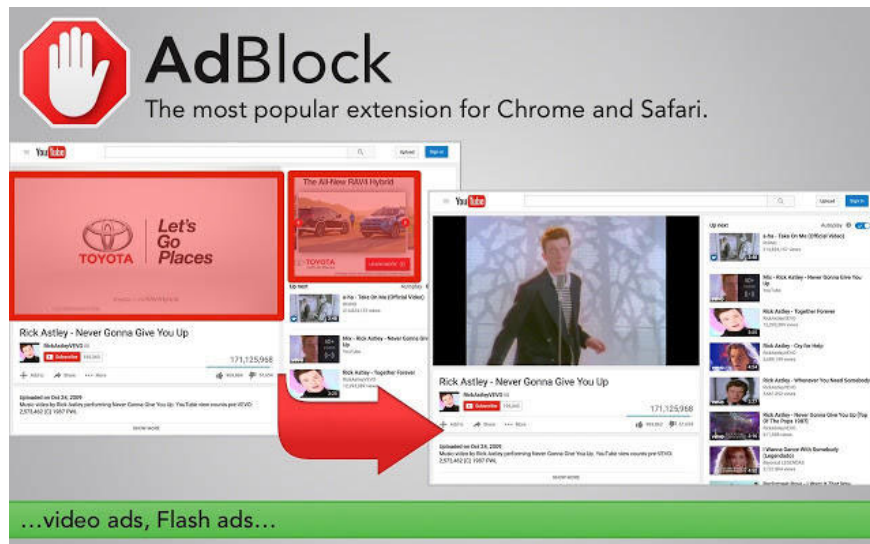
AdBlock
The most popular extension for Chrome and Safari.

YouTube
Upload Sign in

TOYOTA
Let's Go Places

The All-New RAV4 Hybrid
LEARN MORE

Rick Astley - Never Gonna Give You Up
RickAstleyVEVO
Subscribe
171,125,968
Add to Share More
Uploaded on Oct 24, 2009
Music video by Rick Astley performing Never Gonna Give You Up. YouTube view counts pre-VEVO: 2,573,462 (C) 1987 PWL
SHOW MORE

Up next
Autoplay
a-ha - Take On Me (Official Video)
Mix - Rick Astley - Never Gonna Give You Up
YouTube
Rick Astley - Together Forever
RickAstleyVEVO

YouTube
Upload Sign in
Rick Astley - Never Gonna Give You Up
RickAstleyVEVO
Subscribe
171,125,968
Uploaded on Oct 24, 2009
Music video by Rick Astley performing Never Gonna Give You Up. YouTube view counts pre-VEVO: 2,573,462 (C) 1987 PWL
SHOW MORE

Up next
Autoplay
a-ha - Take On Me (Official Video)
Mix - Rick Astley - Never Gonna Give You Up
YouTube
Rick Astley - Together Forever
Rick Astley - Cry for Help
Rick Astley - Whenever You Need Somebody
Rick Astley - Never Gonna Give You Up (Top Of The Pops 1987)
I Wanna Dance With Somebody (Legendado)
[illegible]

...video ads, Flash ads...